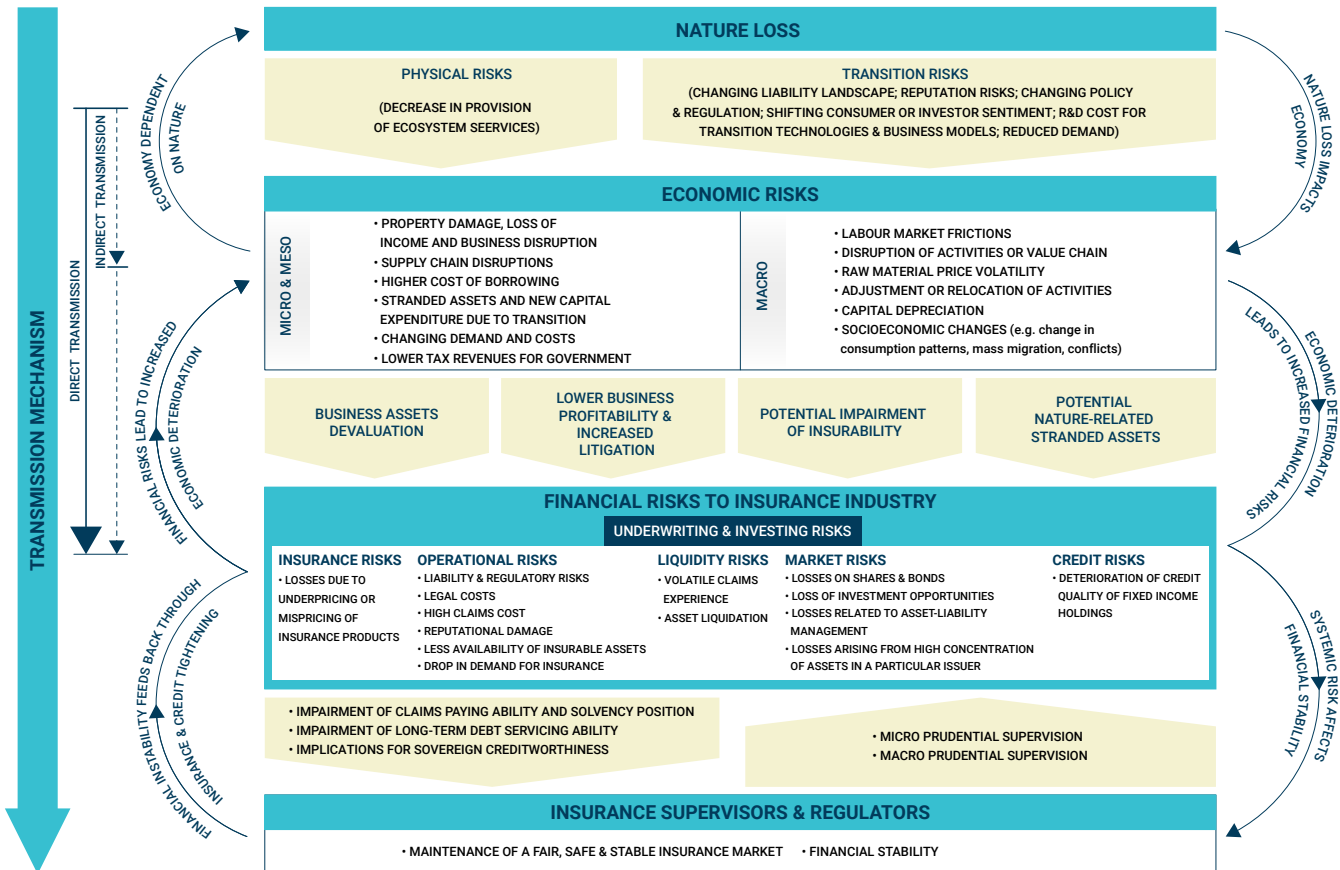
TRANSMISSION MECHANISM

DIRECT TRANSMISSION

INDIRECT TRANSMISSION

ECONOMY DEPENDENT ON NATURE

FINANCIAL RISKS LEAD TO INCREASED ECONOMIC DETERIORATION

FINANCIAL INSTABILITY FEEDS BACK THROUGH INSURANCE & CREDIT TIGHTENING

NATURE LOSS

PHYSICAL RISKS

(DECREASE IN PROVISION OF ECOSYSTEM SEERVICES)

TRANSITION RISKS

(CHANGING LIABILITY LANDSCAPE; REPUTATION RISKS; CHANGING POLICY & REGULATION; SHIFTING CONSUMER OR INVESTOR SENTIMENT; R&D COST FOR TRANSITION TECHNOLOGIES & BUSINESS MODELS; REDUCED DEMAND)

NATURE LOSS IMPACTS ECONOMY

ECONOMIC RISKS

MICRO & MESO

• PROPERTY DAMAGE, LOSS OF INCOME AND BUSINESS DISRUPTION
• SUPPLY CHAIN DISRUPTIONS
• HIGHER COST OF BORROWING
• STRANDED ASSETS AND NEW CAPITAL EXPENDITURE DUE TO TRANSITION
• CHANGING DEMAND AND COSTS
• LOWER TAX REVENUES FOR GOVERNMENT

MACRO

• LABOUR MARKET FRICTIONS
• DISRUPTION OF ACTIVITIES OR VALUE CHAIN
• RAW MATERIAL PRICE VOLATILITY
• ADJUSTMENT OR RELOCATION OF ACTIVITIES
• CAPITAL DEPRECIATION
• SOCIOECONOMIC CHANGES (e.g. change in consumption patterns, mass migration, conflicts)

ECONOMIC DETERIORATION LEADS TO INCREASED FINANCIAL RISKS

BUSINESS ASSETS DEVALUATION

LOWER BUSINESS PROFITABILITY & INCREASED LITIGATION

POTENTIAL IMPAIRMENT OF INSURABILITY

POTENTIAL NATURE-RELATED STRANDED ASSETS

FINANCIAL RISKS TO INSURANCE INDUSTRY

UNDERWRITING & INVESTING RISKS

INSURANCE RISKS
• LOSSES DUE TO UNDERPRICING OR MISPRICING OF INSURANCE PRODUCTS

OPERATIONAL RISKS
• LIABILITY & REGULATORY RISKS
• LEGAL COSTS
• HIGH CLAIMS COST
• REPUTATIONAL DAMAGE
• LESS AVAILABILITY OF INSURABLE ASSETS
• DROP IN DEMAND FOR INSURANCE

LIQUIDITY RISKS
• VOLATILE CLAIMS EXPERIENCE
• ASSET LIQUIDATION

MARKET RISKS
• LOSSES ON SHARES & BONDS
• LOSS OF INVESTMENT OPPORTUNITIES
• LOSSES RELATED TO ASSET-LIABILITY MANAGEMENT
• LOSSES ARISING FROM HIGH CONCENTRATION OF ASSETS IN A PARTICULAR ISSUER

CREDIT RISKS
• DETERIORATION OF CREDIT QUALITY OF FIXED INCOME HOLDINGS

SYSTEMIC RISK AFFECTS FINANCIAL STABILITY

• IMPAIRMENT OF CLAIMS PAYING ABILITY AND SOLVENCY POSITION
• IMPAIRMENT OF LONG-TERM DEBT SERVICING ABILITY
• IMPLICATIONS FOR SOVEREIGN CREDITWORTHINESS

• MICRO PRUDENTIAL SUPERVISION
• MACRO PRUDENTIAL SUPERVISION

INSURANCE SUPERVISORS & REGULATORS

• MAINTENANCE OF A FAIR, SAFE & STABLE INSURANCE MARKET • FINANCIAL STABILITY